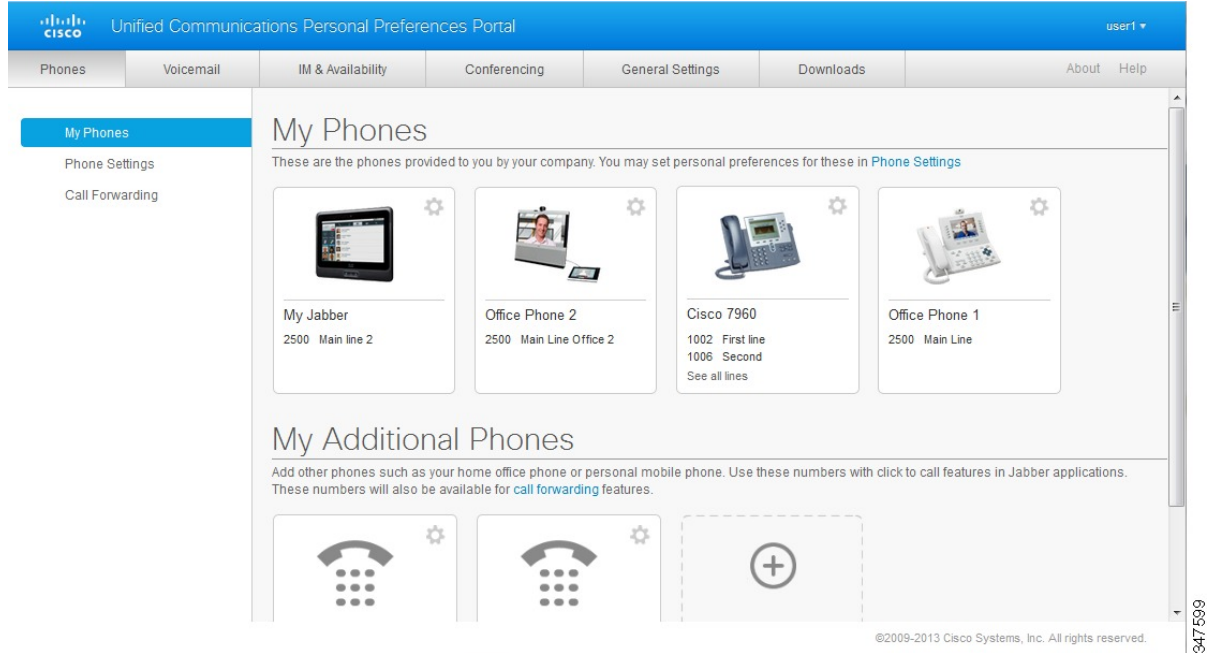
cisco Unified Communications Personal Preferences Portal user1 ▾

Phones | Voicemail | IM & Availability | Conferencing | General Settings | Downloads | About | Help

My Phones
Phone Settings
Call Forwarding

My Phones

These are the phones provided to you by your company. You may set personal preferences for these in Phone Settings

My Jabber
2500 Main line 2

Office Phone 2
2500 Main Line Office 2

Cisco 7960
1002 First line
1006 Second
See all lines

Office Phone 1
2500 Main Line

My Additional Phones

Add other phones such as your home office phone or personal mobile phone. Use these numbers with click to call features in Jabber applications. These numbers will also be available for call forwarding features.

©2009-2013 Cisco Systems, Inc. All rights reserved.

347599